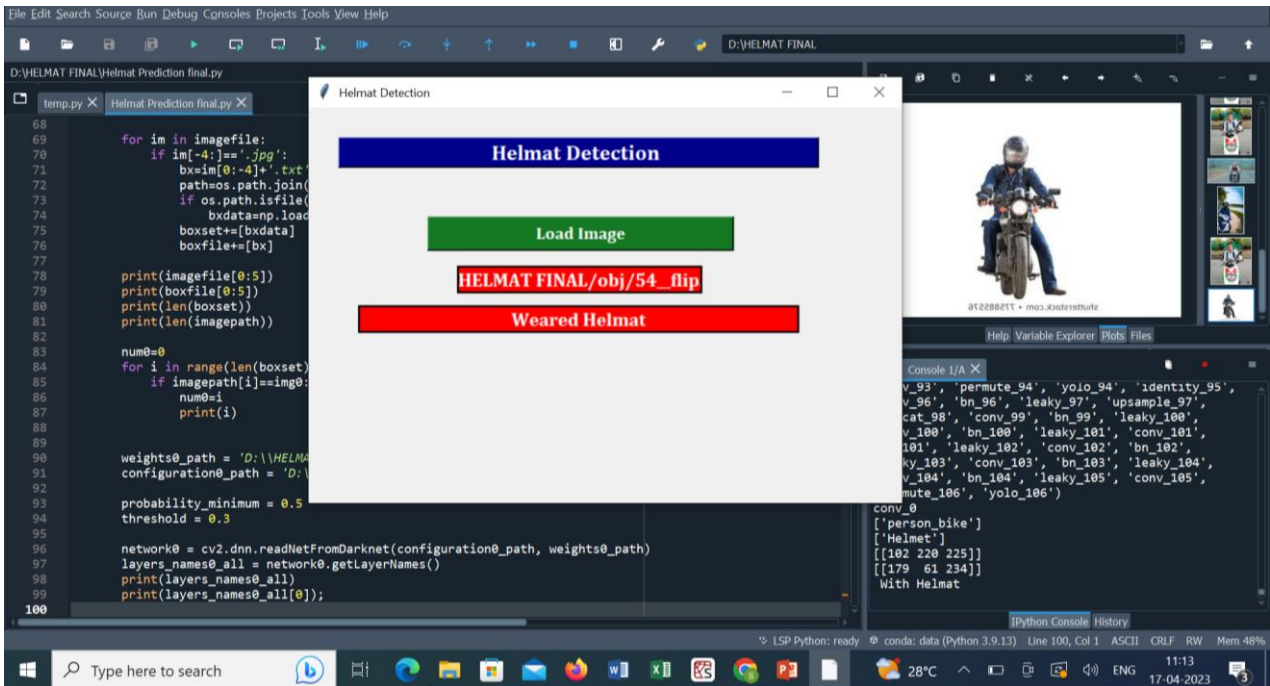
File Edit Search Source Run Debug Consoles Projects Tools View Help

D:\HELMAT FINAL

D:\HELMAT FINAL\Helmat Prediction final.py

temp.py ✕ Helmat Prediction final.py ✕

68
69 for im in imagefile:
70 if im[-4:]=='.jpg':
71 bx=im[0:-4]+'.txt'
72 path=os.path.join(
73 if os.path.isfile(
74 bxdata=np.load
75 boxset+=[bxdata]
76 boxfile+=[bx]
77
78 print(imagefile[0:5])
79 print(boxfile[0:5])
80 print(len(boxset))
81 print(len(imagepath))
82
83 num0=0
84 for i in range(len(boxset)
85 if imagepath[i]==img0:
86 num0=i
87 print(i)
88
89
90 weights0_path = 'D:\\HELMA
91 configuration0_path = 'D:\
92
93 probability_minimum = 0.5
94 threshold = 0.3
95
96 network0 = cv2.dnn.readNetFromDarknet(configuration0_path, weights0_path)
97 layers_names0_all = network0.getLayerNames()
98 print(layers_names0_all)
99 print(layers_names0_all[0]);
100

Helmat Detection

Helmat Detection

Load Image

HELMAT FINAL/obj/54_flip

Weared Helmat

shutterstock.com • 775688576

Help Variable Explorer Plots Files

Console 1/A ✕

v_93', 'permute_94', 'yolo_94', 'identity_95',
v_96', 'bn_96', 'leaky_97', 'upsample_97',
cat_98', 'conv_99', 'bn_99', 'leaky_100',
v_100', 'bn_100', 'leaky_101', 'conv_101',
101', 'leaky_102', 'conv_102', 'bn_102',
ky_103', 'conv_103', 'bn_103', 'leaky_104',
v_104', 'bn_104', 'leaky_105', 'conv_105',
mute_106', 'yolo_106')
conv_0
['person_bike']
['Helmet']
[[102 220 225]]
[[179 61 234]]
With Helmat

IPython Console History

LSP Python: ready conda: data (Python 3.9.13) Line 100, Col 1 ASCII CRLF RW Mem 48%

Type here to search

28°C ENG 11:13 17-04-2023